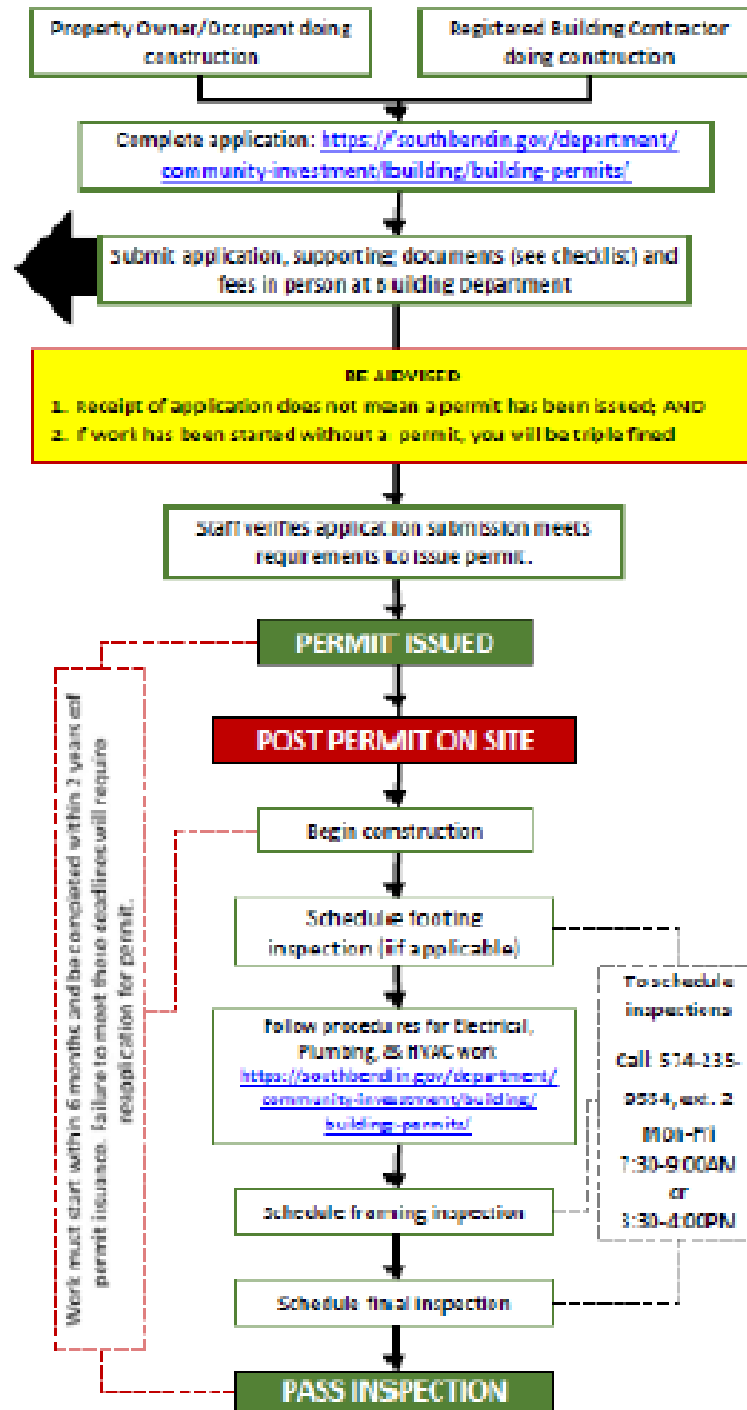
Property Owner/Occupant doing construction

Registered Building Contractor doing construction

Complete application: https://southbendin.gov/department/community-investment/building/building-permits/

Submit application, supporting documents (see checklist) and fees in person at Building Department

BE ADVISED
1. Receipt of application does not mean a permit has been issued; AND
2. If work has been started without a permit, you will be triple fined

Staff verifies application submission meets requirements to issue permit.

PERMIT ISSUED

POST PERMIT ON SITE

Begin construction

Schedule footing inspection (if applicable)

Follow procedures for Electrical, Plumbing, & HVAC work
https://southbendin.gov/department/community-investment/building/building-permits/

Schedule framing inspection

Schedule final inspection

PASS INSPECTION

Work must start within 6 months and be completed within 2 years of permit issuance. Failure to meet these deadlines will require reapplication for permit.

To schedule inspections
Call 574-235-9554, ext. 2
Mon-Fri
7:30-9:00AM
or
3:30-4:00PM